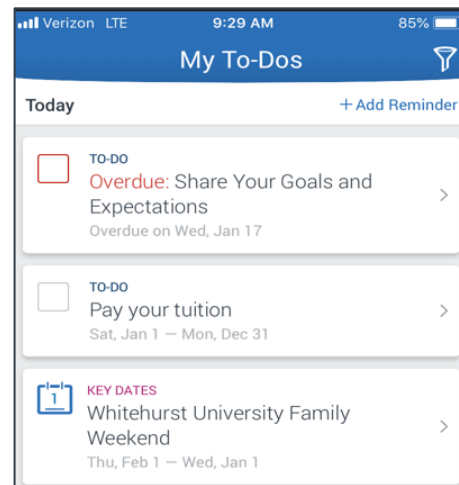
Verizon LTE 9:29 AM 85%

My To-Dos

Today

+ Add Reminder

TO-DO
Overdue: Share Your Goals and Expectations
Overdue on Wed, Jan 17

TO-DO
Pay your tuition
Sat, Jan 1 — Mon, Dec 31

1
KEY DATES
Whitehurst University Family Weekend
Thu, Feb 1 — Wed, Jan 1